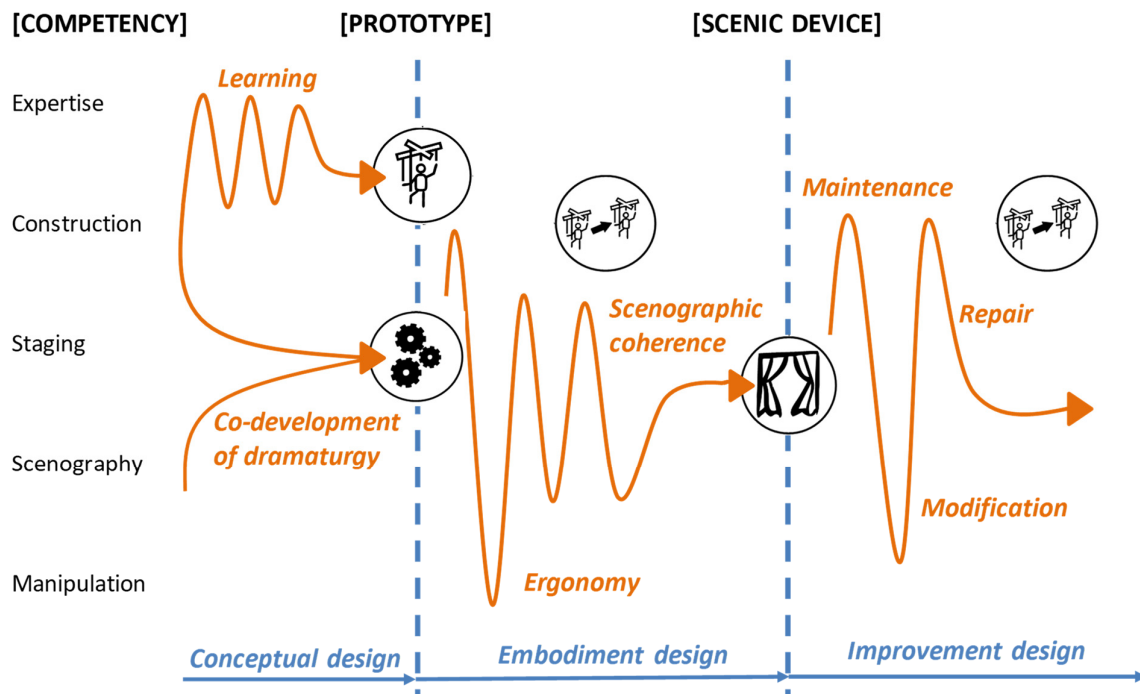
[COMPETENCY]

[PROTOTYPE]

[SCENIC DEVICE]

Expertise

Learning

Construction

Maintenance

Staging

Scenographic coherence

Repair

Co-development of dramaturgy

Scenography

Modification

Manipulation

Ergonomy

Conceptual design

Embodiment design

Improvement design